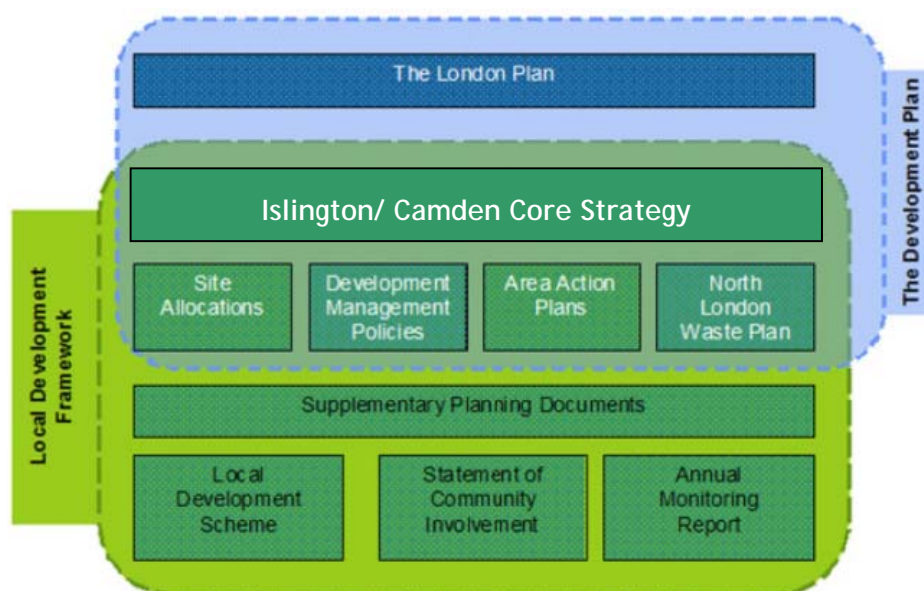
The London Plan

The Development Plan

Islington/ Camden Core Strategy

Site Allocations

Development Management Policies

Area Action Plans

North London Waste Plan

Local Development Framework

Supplementary Planning Documents

Local Development Scheme

Statement of Community Involvement

Annual Monitoring Report